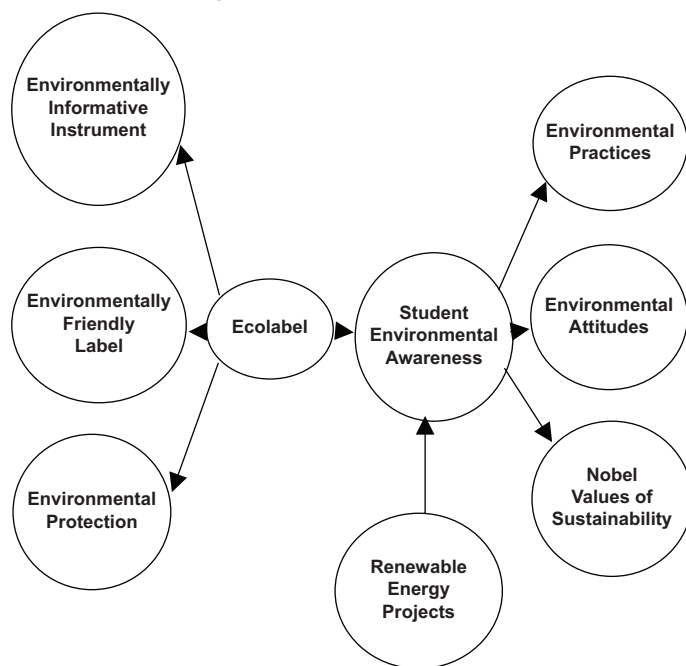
Environmentally Informative Instrument

Environmentally Friendly Label

Environmental Protection

Ecolabel

Student Environmental Awareness

Renewable Energy Projects

Environmental Practices

Environmental Attitudes

Nobel Values of Sustainability